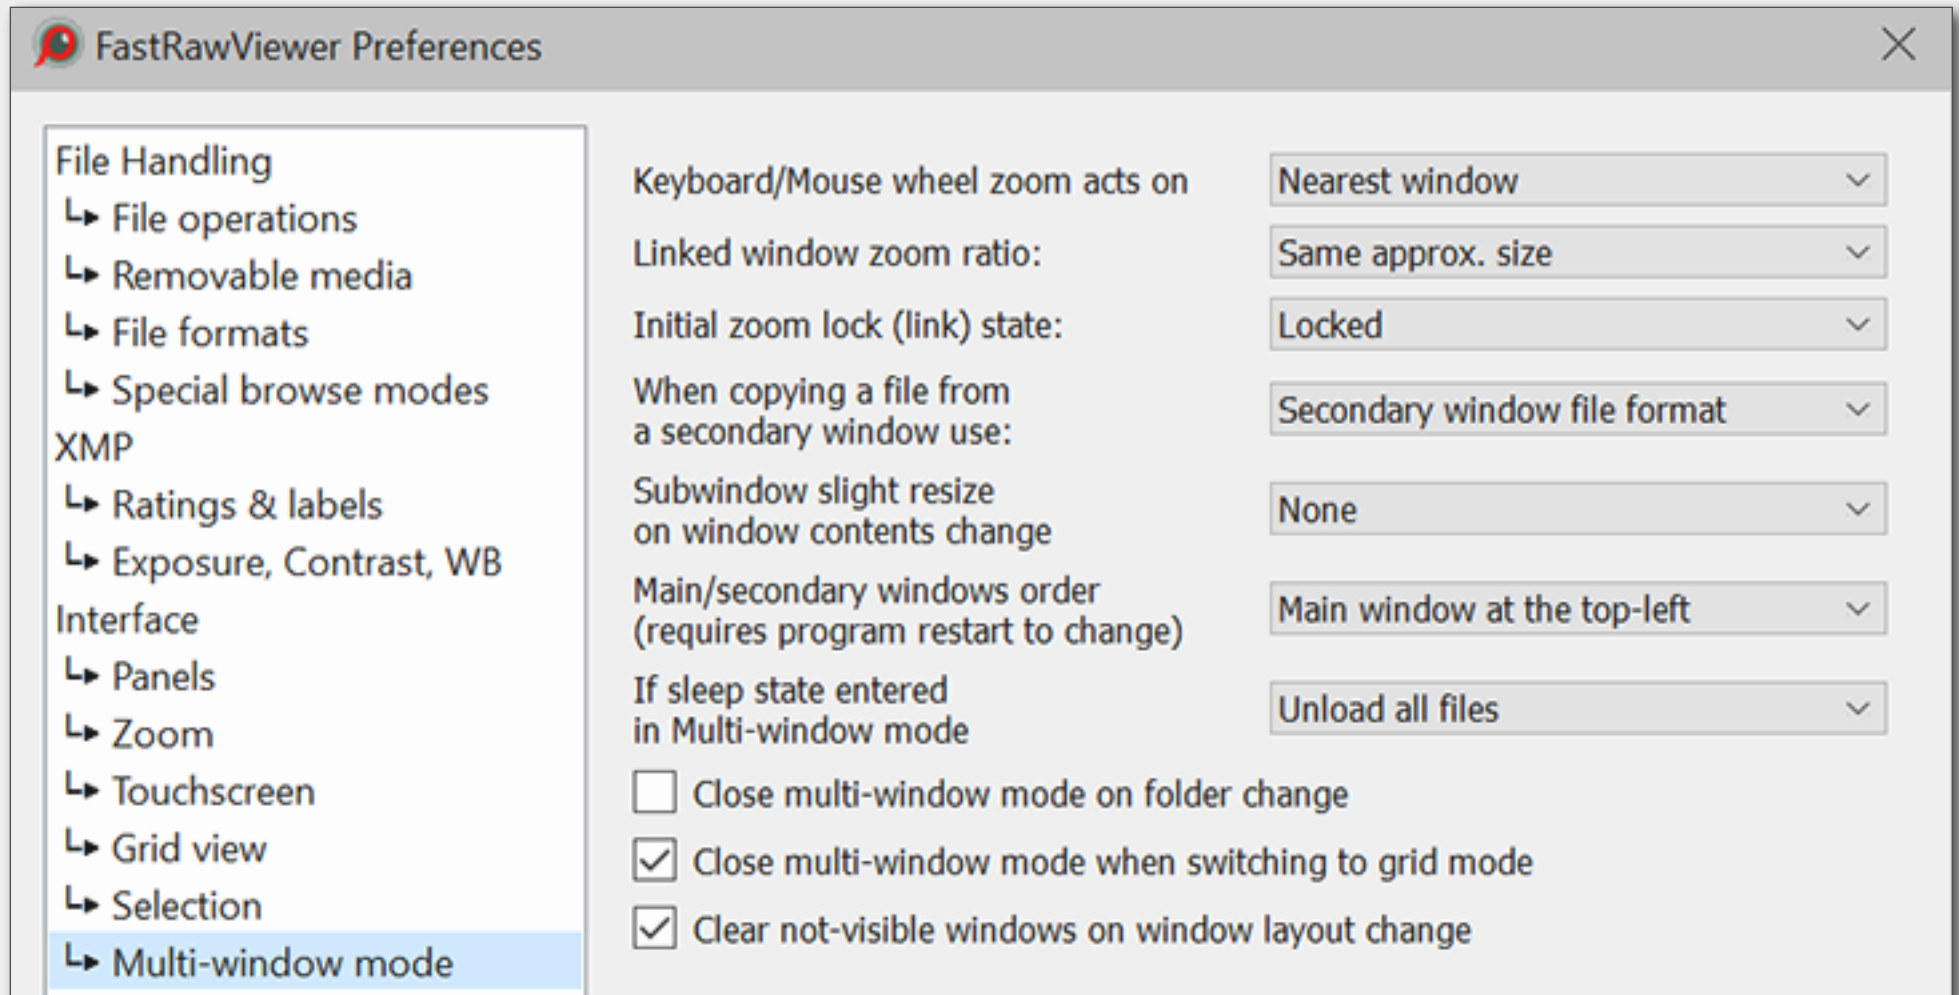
FastRawViewer Preferences

File Handling
↳ File operations
↳ Removable media
↳ File formats
↳ Special browse modes
XMP
↳ Ratings & labels
↳ Exposure, Contrast, WB
Interface
↳ Panels
↳ Zoom
↳ Touchscreen
↳ Grid view
↳ Selection
↳ Multi-window mode

Keyboard/Mouse wheel zoom acts on | Nearest window
Linked window zoom ratio: | Same approx. size
Initial zoom lock (link) state: | Locked
When copying a file from a secondary window use: | Secondary window file format
Subwindow slight resize on window contents change | None
Main/secondary windows order (requires program restart to change) | Main window at the top-left
If sleep state entered in Multi-window mode | Unload all files

Close multi-window mode on folder change
Close multi-window mode when switching to grid mode
Clear not-visible windows on window layout change